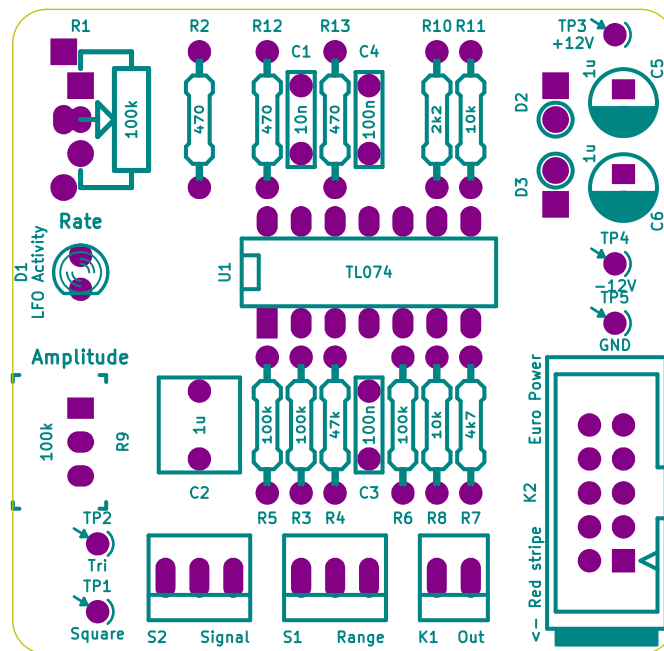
R1
R2
R12
R13
R10
R11
TP3
+12V
C1
C4
100k
470
470
10n
470
100n
2k2
10k
1u
C5
D2
1u
D3
C6
Rate
D1
LFO Activity
U1
TL074
TP4
-12V
TP5
GND
Amplitude
100k
R9
1u
100k
100k
47k
100n
100k
10k
4k7
Euro Power
K2
C2
R5
R3
R4
C3
R6
R8
R7
TP2
Tri
TP1
Square
Red stripe
<-
S2
Signal
S1
Range
K1
Out